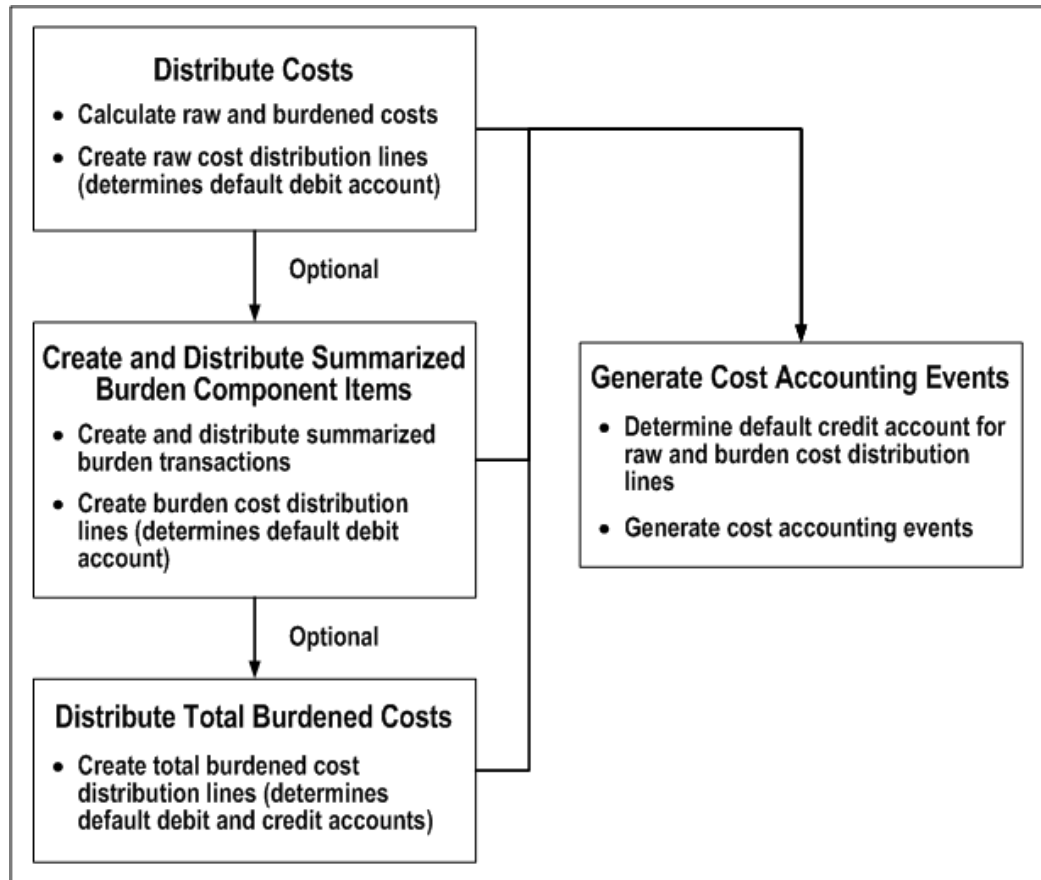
Distribute Costs

• Calculate raw and burdened costs

• Create raw cost distribution lines (determines default debit account)

Optional

Create and Distribute Summarized Burden Component Items

• Create and distribute summarized burden transactions

• Create burden cost distribution lines (determines default debit account)

Optional

Distribute Total Burdened Costs

• Create total burdened cost distribution lines (determines default debit and credit accounts)

Generate Cost Accounting Events

• Determine default credit account for raw and burden cost distribution lines

• Generate cost accounting events